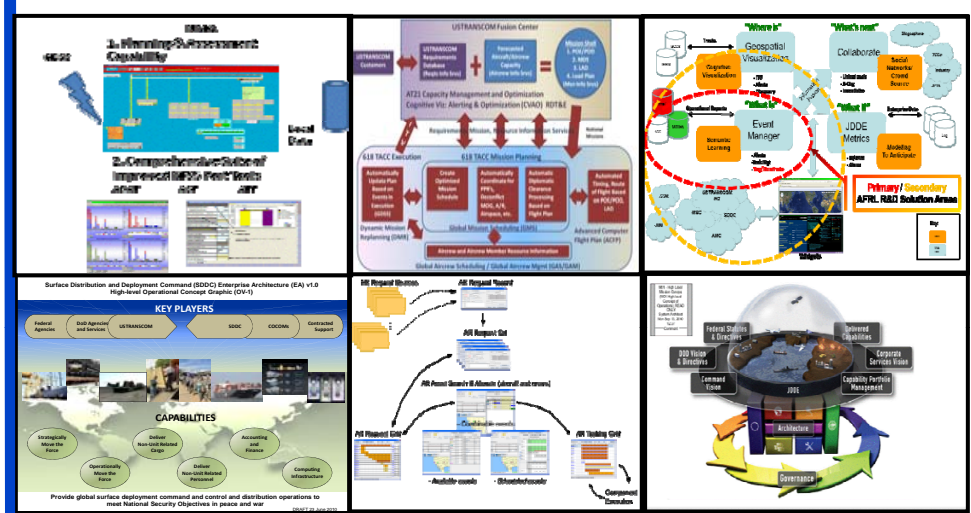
1. Planning/Refinement Capability

Local Data

2. Comprehensive Suite of Improved MPA Fast Tools

USTRANSCOM Fusion Center

USTRANSCOM Customers

USTRANSCOM Requirements Database (Route info lines)

Forecasted Aircraft/Aircrew Capacity (Aircrew info lines)

Mission Shell
1. POE/POD
2. MDS
3. LAD
4. Load Plan
(Msn info lines)

AT21 Capacity Management and Optimization
Cognitive Viz: Alerting & Optimization (CVAO) RDT&E

Requirement, Mission, Resource Information Service

National Missions

618 TACC Execution

618 TACC Mission Planning

Automatically Update Plan Based on Events in Execution (GDSS)

Create Optimized Mission Schedule

Automatically Coordinate for PPR's, Diplomatic Clearance, MOG, A/R, Airspace, etc.

Automatic Diplomatic Clearance Processing Based on Flight Plan

Automated Timing, Route of Flight Based on POE/POD, LAD

Dynamic Mission Replanning (DMR)

Global Mission Scheduling (GMS)

Advanced Computer Flight Plan (ACFP)

Aircrew and Aircrew Member Resource Information

Global Aircrew Scheduling / Global Aircrew Mgmt (GAS/GAM)

"Where is"

"What's next"

Geospatial Visualization

Collaborate

Cognitive Visualization

Social Networks/ Crowd Source

"What is"

"What if"

Event Manager

JDDE Metrics

Semantic Learning

Modeling To Anticipate

Primary / Secondary
AFRL R&D Solution Areas

Key

Surface Distribution and Deployment Command (SDDC) Enterprise Architecture (EA) v1.0
High-level Operational Concept Graphic (OV-1)

KEY PLAYERS

Federal Agencies

DoD Agencies and Services

USTRANSCOM

SDDC

COCOMs

Contracted Support

CAPABILITIES

Strategically Move the Force

Deliver Non-Unit Related Cargo

Accounting and Finance

Operationally Move the Force

Deliver Non-Unit Related Personnel

Computing Infrastructure

Provide global surface deployment command and control and distribution operations to meet National Security Objectives in peace and war

DRAFT 22 June 2010

AR Request Record

AR Request List

AR Request Unit

AR Tasking Unit

Federal Statutes & Directives

Delivered Capabilities

DOD Vision & Directives

Corporate Services Vision

Command Vision

Capability Portfolio Management

JDDE

Architecture

Governance